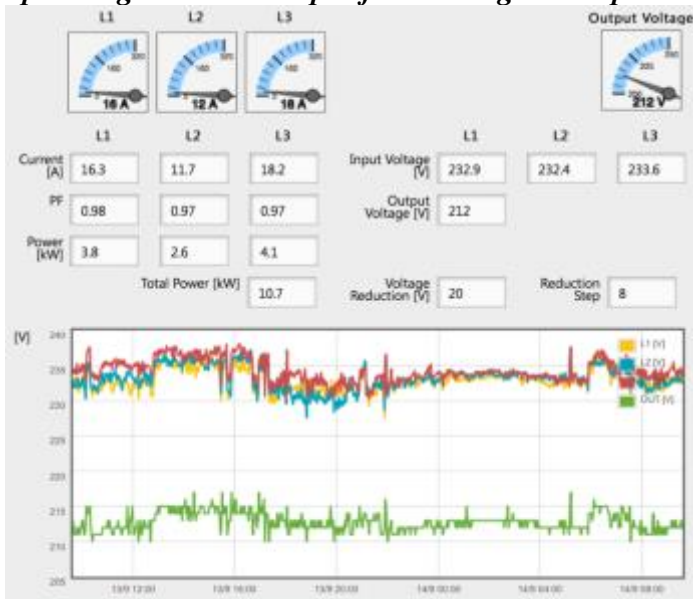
L1 L2 L3 Output Voltage

16 A 12 A 18 A 212 V

| | L1 | L2 | L3 |
|---|---|---|---|
| Current [A] | 16.3 | 11.7 | 18.2 |
| PF | 0.98 | 0.97 | 0.97 |
| Power [kW] | 3.8 | 2.6 | 4.1 |
| Total Power [kW] | | | 10.7 |

| | L1 | L2 | L3 |
|---|---|---|---|
| Input Voltage [V] | 232.9 | 232.4 | 233.6 |
| Output Voltage [V] | 212 | | |

Voltage Reduction [V] 20

Reduction Step 8

[V]

240
235
230
225
220
215
210
205

L1 [V]
L2 [V]
L3 [V]
OUT [V]

13/9 12:00 13/9 16:00 13/9 20:00 14/9 00:00 14/9 04:00 14/9 08:00